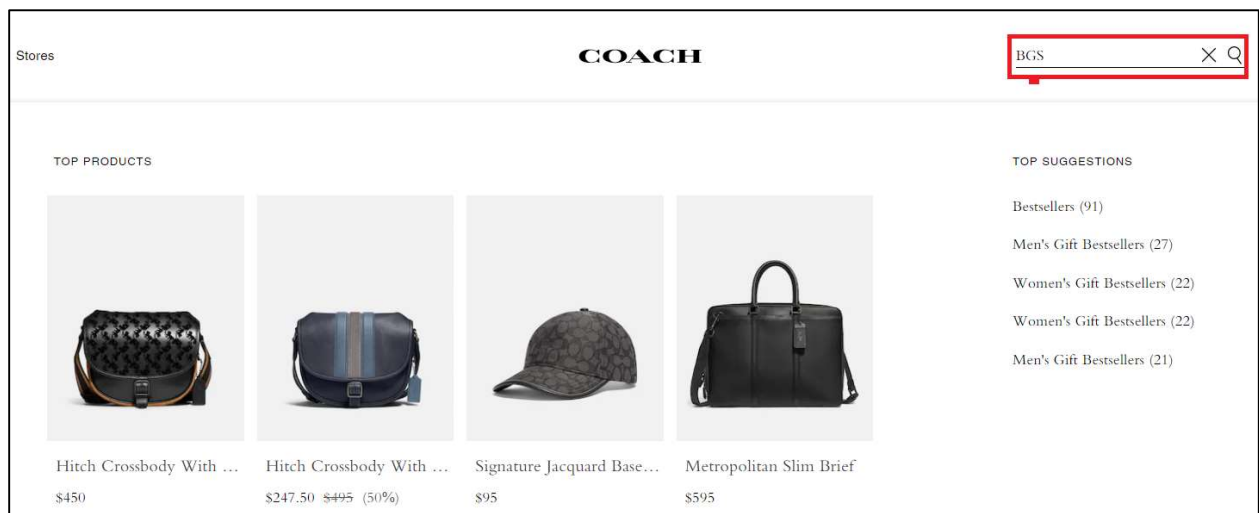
Stores

COACH

BGS

TOP PRODUCTS

Hitch Crossbody With …
$450

Hitch Crossbody With …
$247.50 ~~$495~~ (50%)

Signature Jacquard Base…
$95

Metropolitan Slim Brief
$595

TOP SUGGESTIONS

Bestsellers (91)

Men's Gift Bestsellers (27)

Women's Gift Bestsellers (22)

Women's Gift Bestsellers (22)

Men's Gift Bestsellers (21)